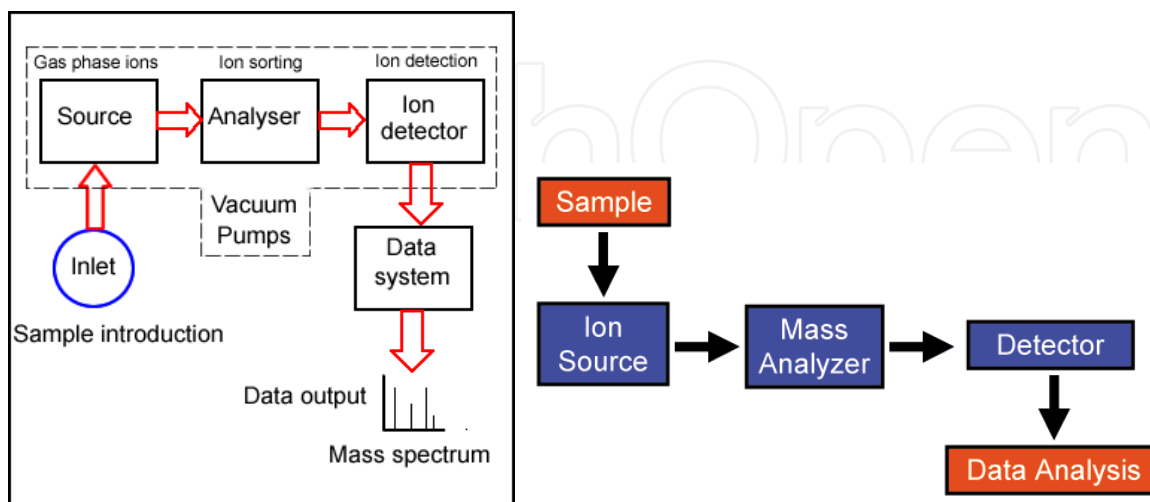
Gas phase ions
Ion sorting
Ion detection
Source
Analyser
Ion detector
Vacuum Pumps
Inlet
Sample introduction
Data system
Data output
Mass spectrum

Sample
Ion Source
Mass Analyzer
Detector
Data Analysis